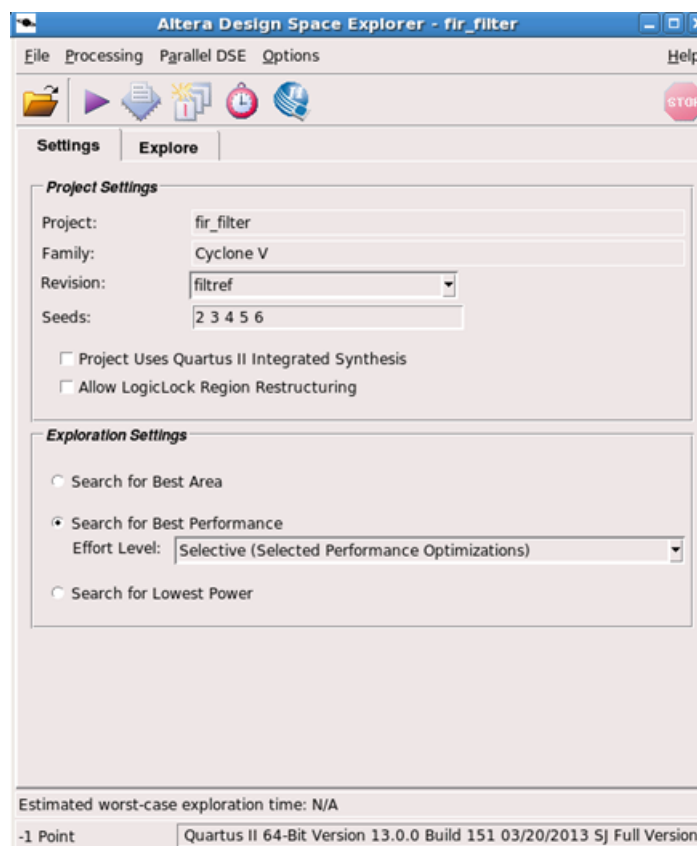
Altera Design Space Explorer - fir_filter

File Processing Parallel DSE Options Help

STOP

Settings Explore

Project Settings

Project: fir_filter

Family: Cyclone V

Revision: filtref

Seeds: 2 3 4 5 6

Project Uses Quartus II Integrated Synthesis

Allow LogicLock Region Restructuring

Exploration Settings

Search for Best Area

Search for Best Performance

Effort Level: Selective (Selected Performance Optimizations)

Search for Lowest Power

Estimated worst-case exploration time: N/A

-1 Point

Quartus II 64-Bit Version 13.0.0 Build 151 03/20/2013 SJ Full Version